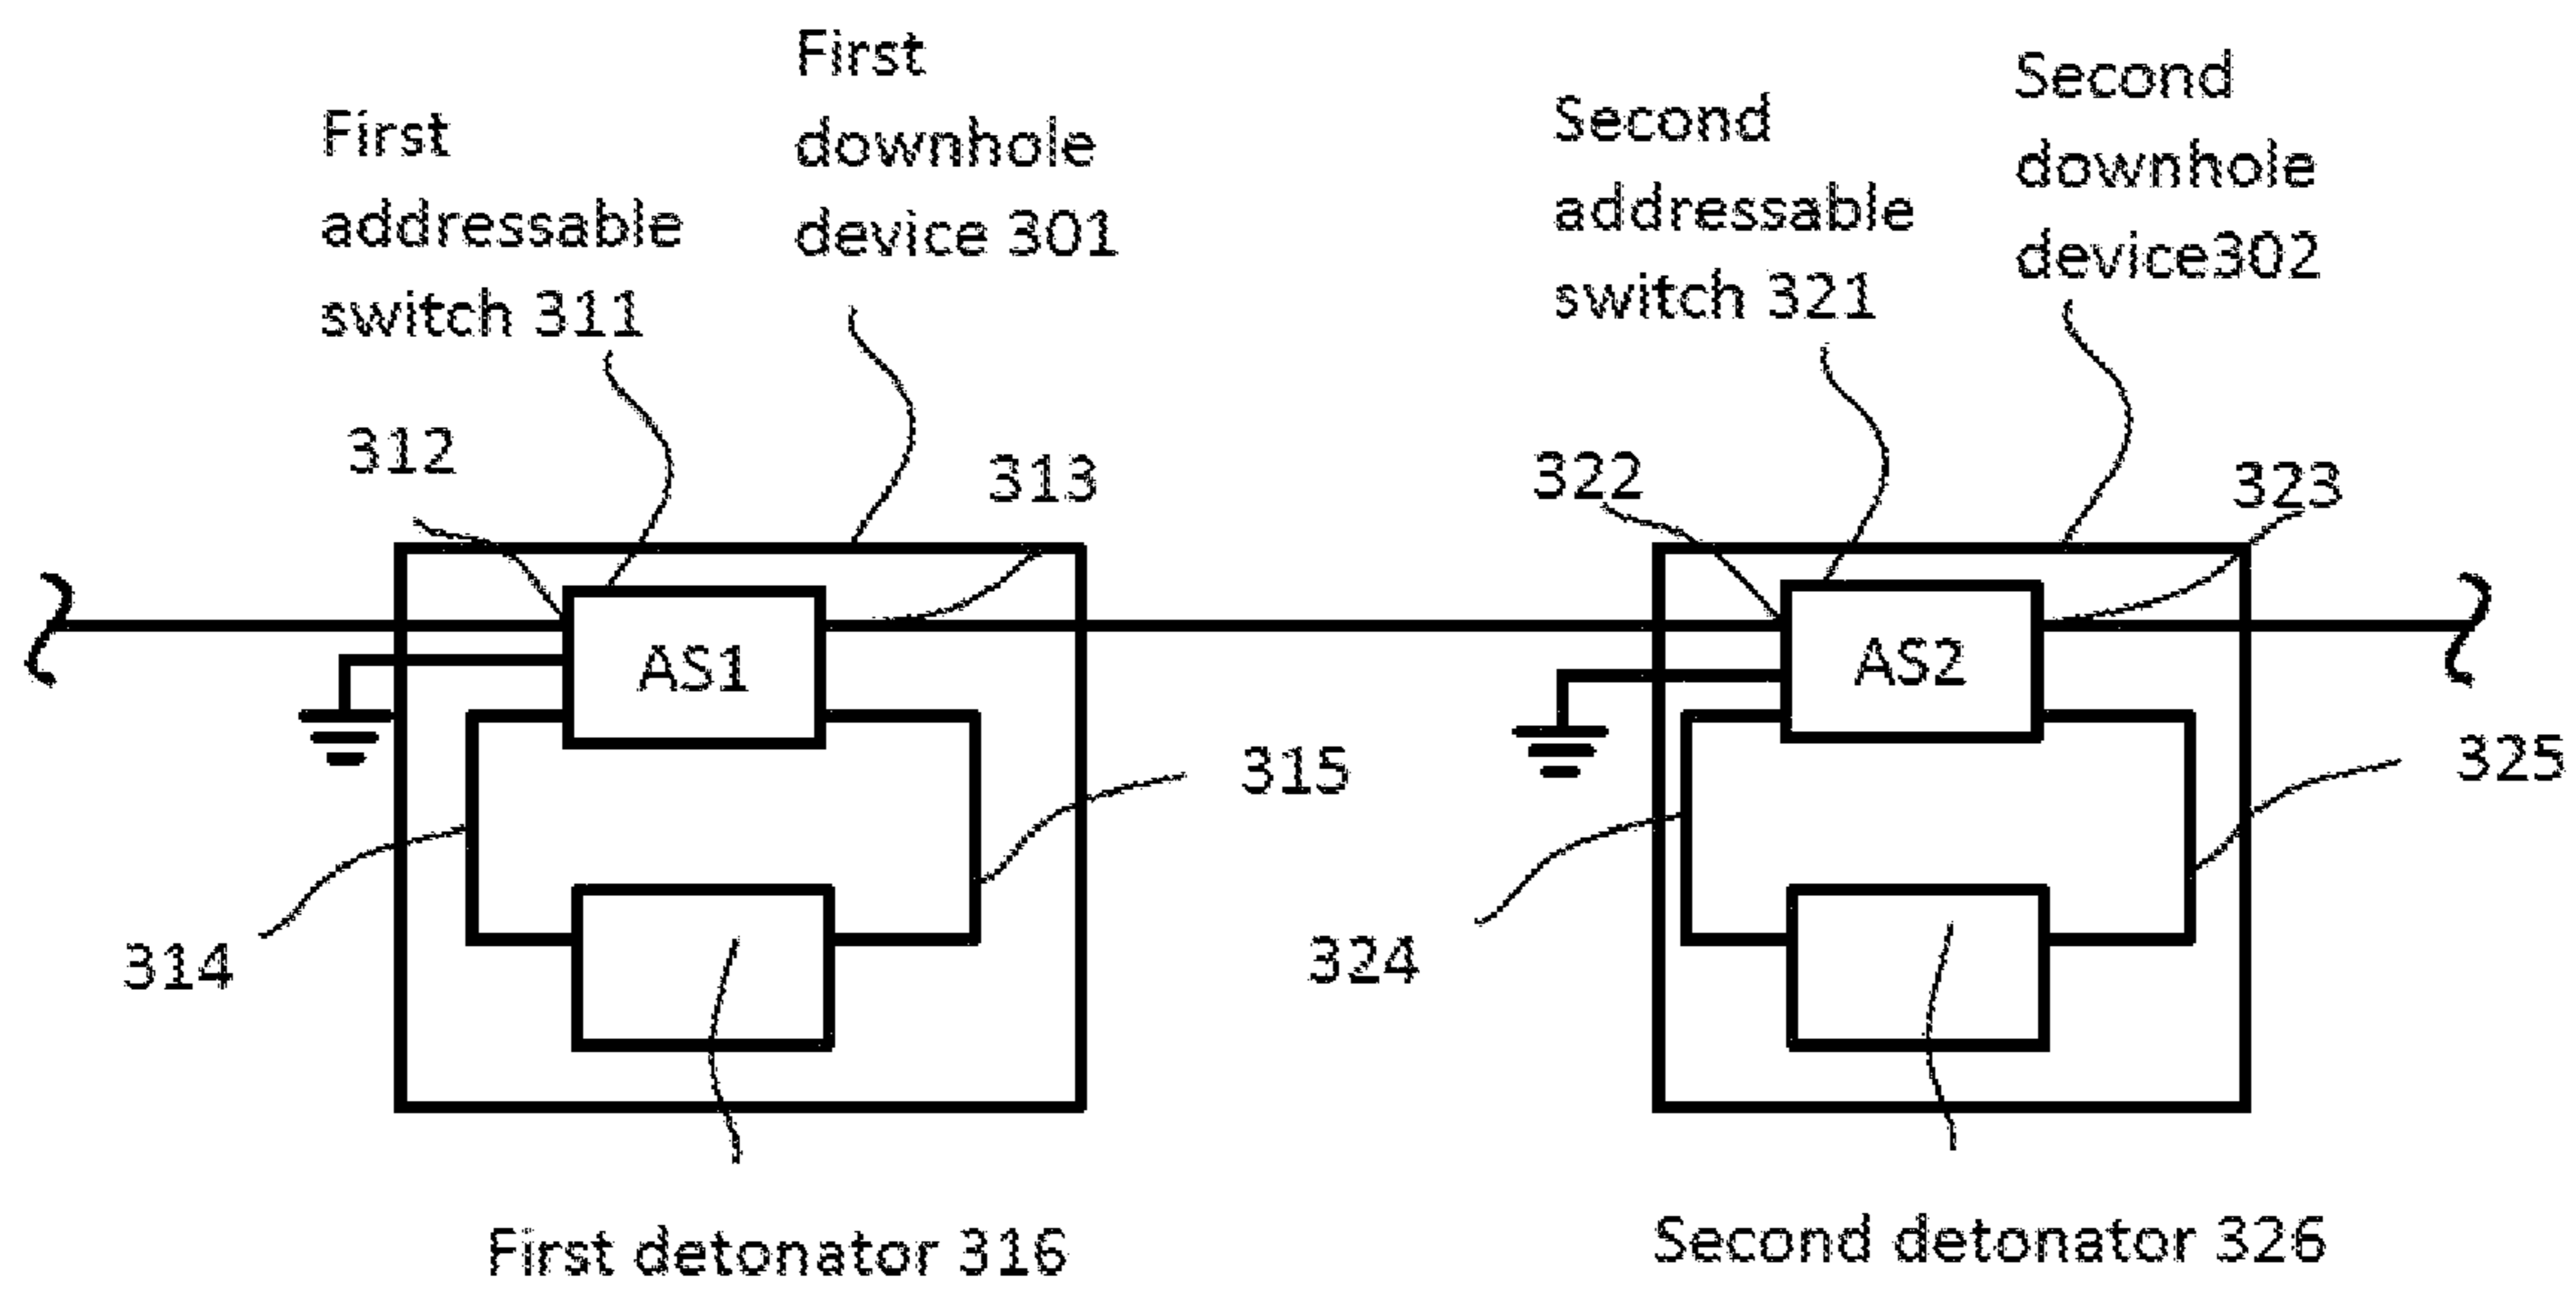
First addressable switch 311

First downhole device 301

Second addressable switch 321

Second downhole device302

312

313

322

323

AS1

AS2

315

325

314

324

First detonator 316

Second detonator 326